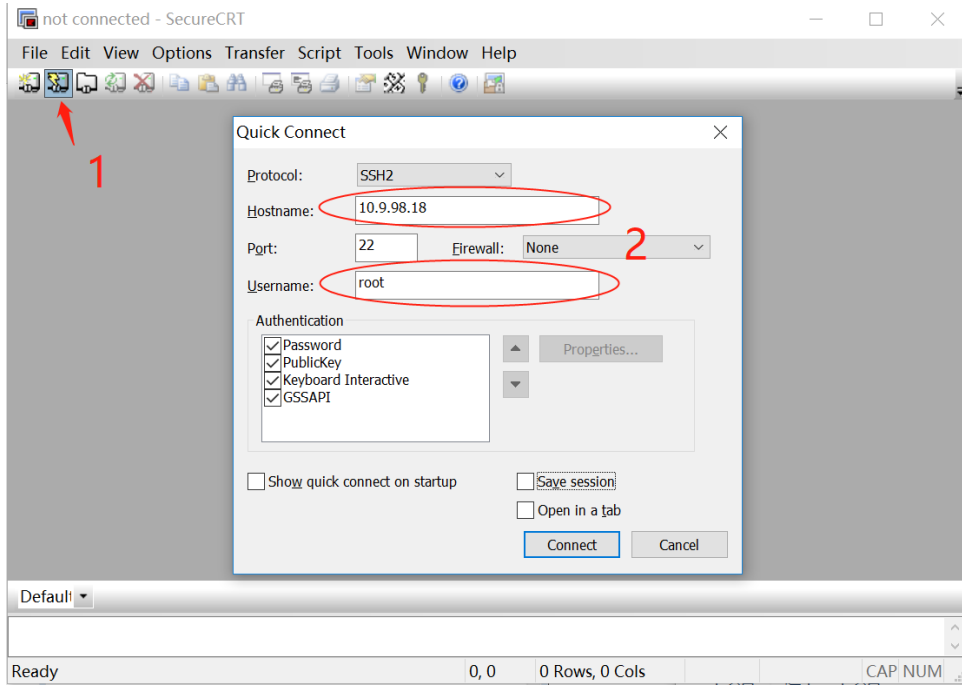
not connected - SecureCRT

File Edit View Options Transfer Script Tools Window Help

1

Quick Connect

Protocol: SSH2

Hostname: 10.9.98.18

Port: 22 Firewall: None

2

Username: root

Authentication

Password
PublicKey
Keyboard Interactive
GSSAPI

Properties...

Show quick connect on startup

Save session

Open in a tab

Connect Cancel

Default

Ready 0, 0 0 Rows, 0 Cols CAP NUM